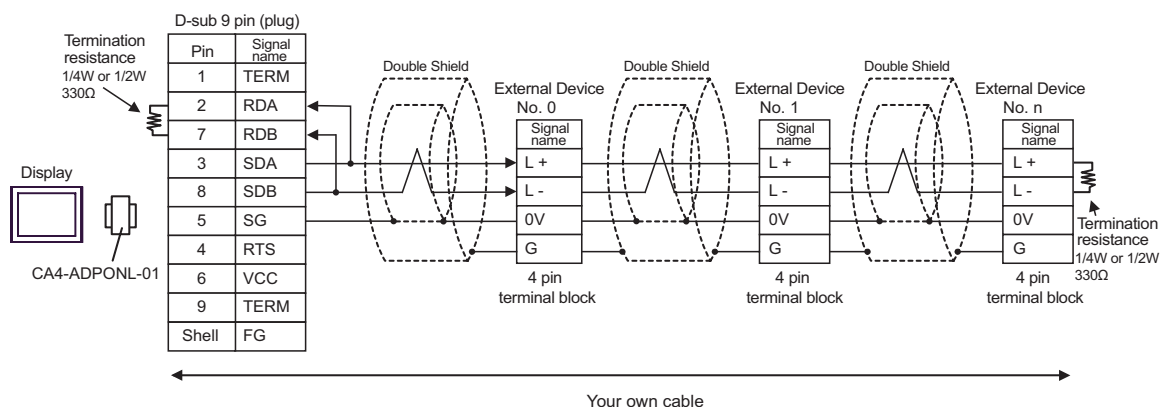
D-sub 9 pin (plug)

Termination resistance
1/4W or 1/2W
330Ω

| Pin | Signal name |
|---|---|
| 1 | TERM |
| 2 | RDA |
| 7 | RDB |
| 3 | SDA |
| 8 | SDB |
| 5 | SG |
| 4 | RTS |
| 6 | VCC |
| 9 | TERM |
| Shell | FG |

Display

CA4-ADPONL-01

Double Shield

External Device
No. 0

| Signal name |
|---|
| L + |
| L - |
| 0V |
| G |

4 pin
terminal block

Double Shield

External Device
No. 1

| Signal name |
|---|
| L + |
| L - |
| 0V |
| G |

4 pin
terminal block

Double Shield

External Device
No. n

| Signal name |
|---|
| L + |
| L - |
| 0V |
| G |

Termination resistance
1/4W or 1/2W
330Ω

4 pin
terminal block

Your own cable